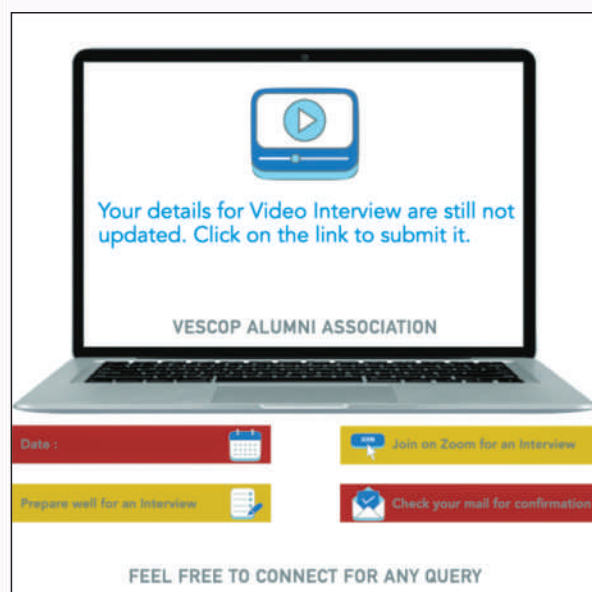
Your details for Video Interview are still not updated. Click on the link to submit it.

VESCOP ALUMNI ASSOCIATION

Date :

JOIN

Join on Zoom for an Interview

Prepare well for an Interview

Check your mail for confirmation

FEEL FREE TO CONNECT FOR ANY QUERY